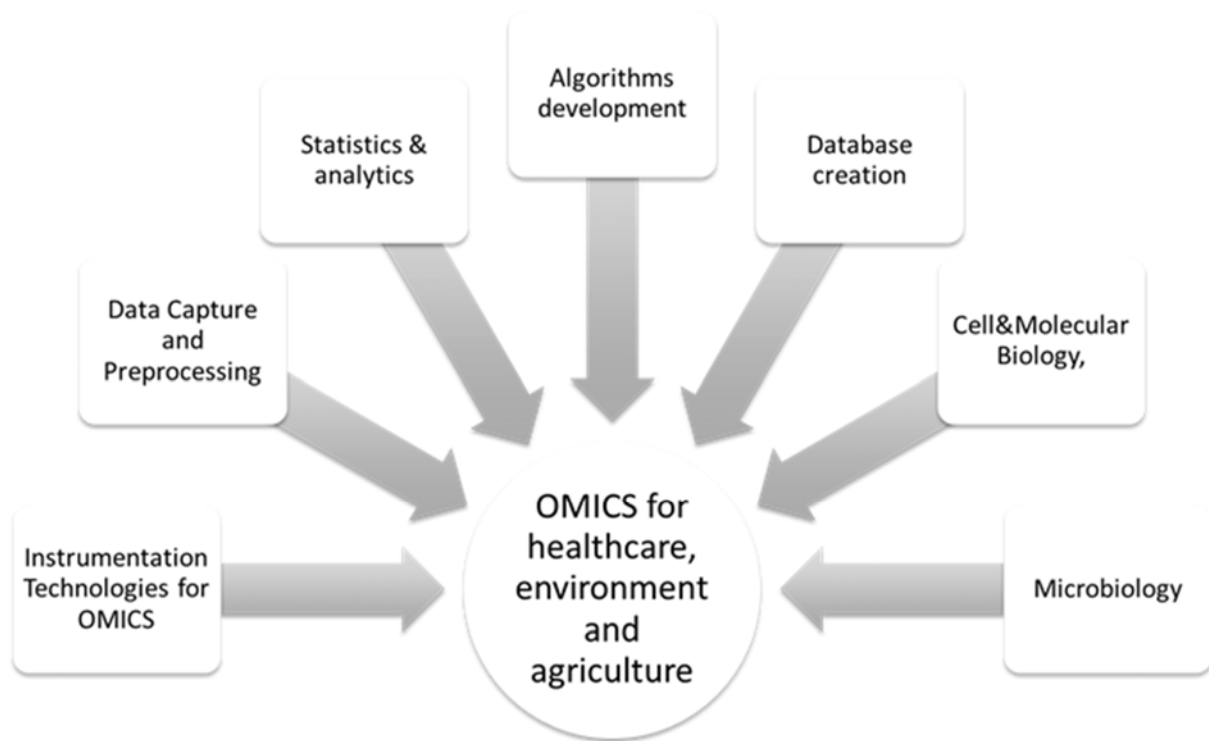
Algorithms development

Statistics & analytics

Database creation

Data Capture and Preprocessing

Cell&Molecular Biology,

Instrumentation Technologies for OMICS

OMICS for healthcare, environment and agriculture

Microbiology